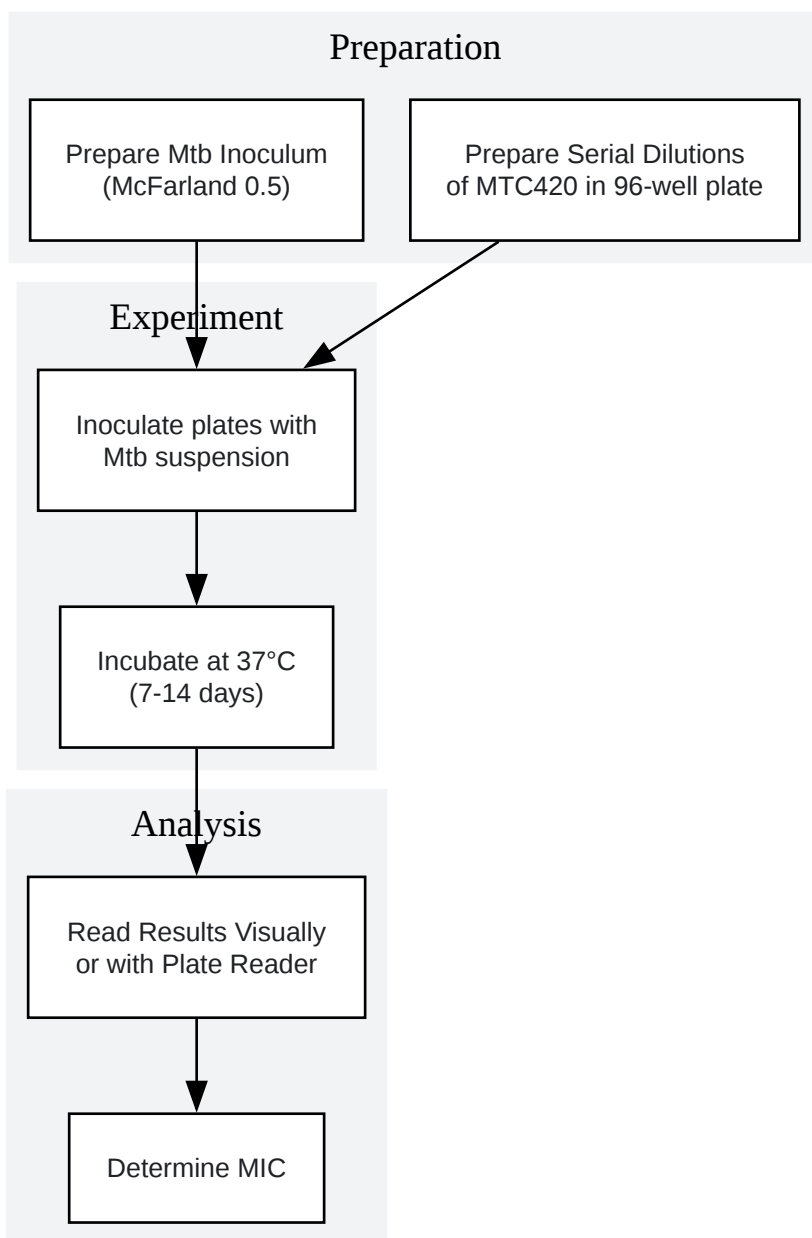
Preparation

Prepare Mtb Inoculum (McFarland 0.5)

Prepare Serial Dilutions of MTC420 in 96-well plate

Experiment

Inoculate plates with Mtb suspension

Incubate at 37°C (7-14 days)

Analysis

Read Results Visually or with Plate Reader

Determine MIC